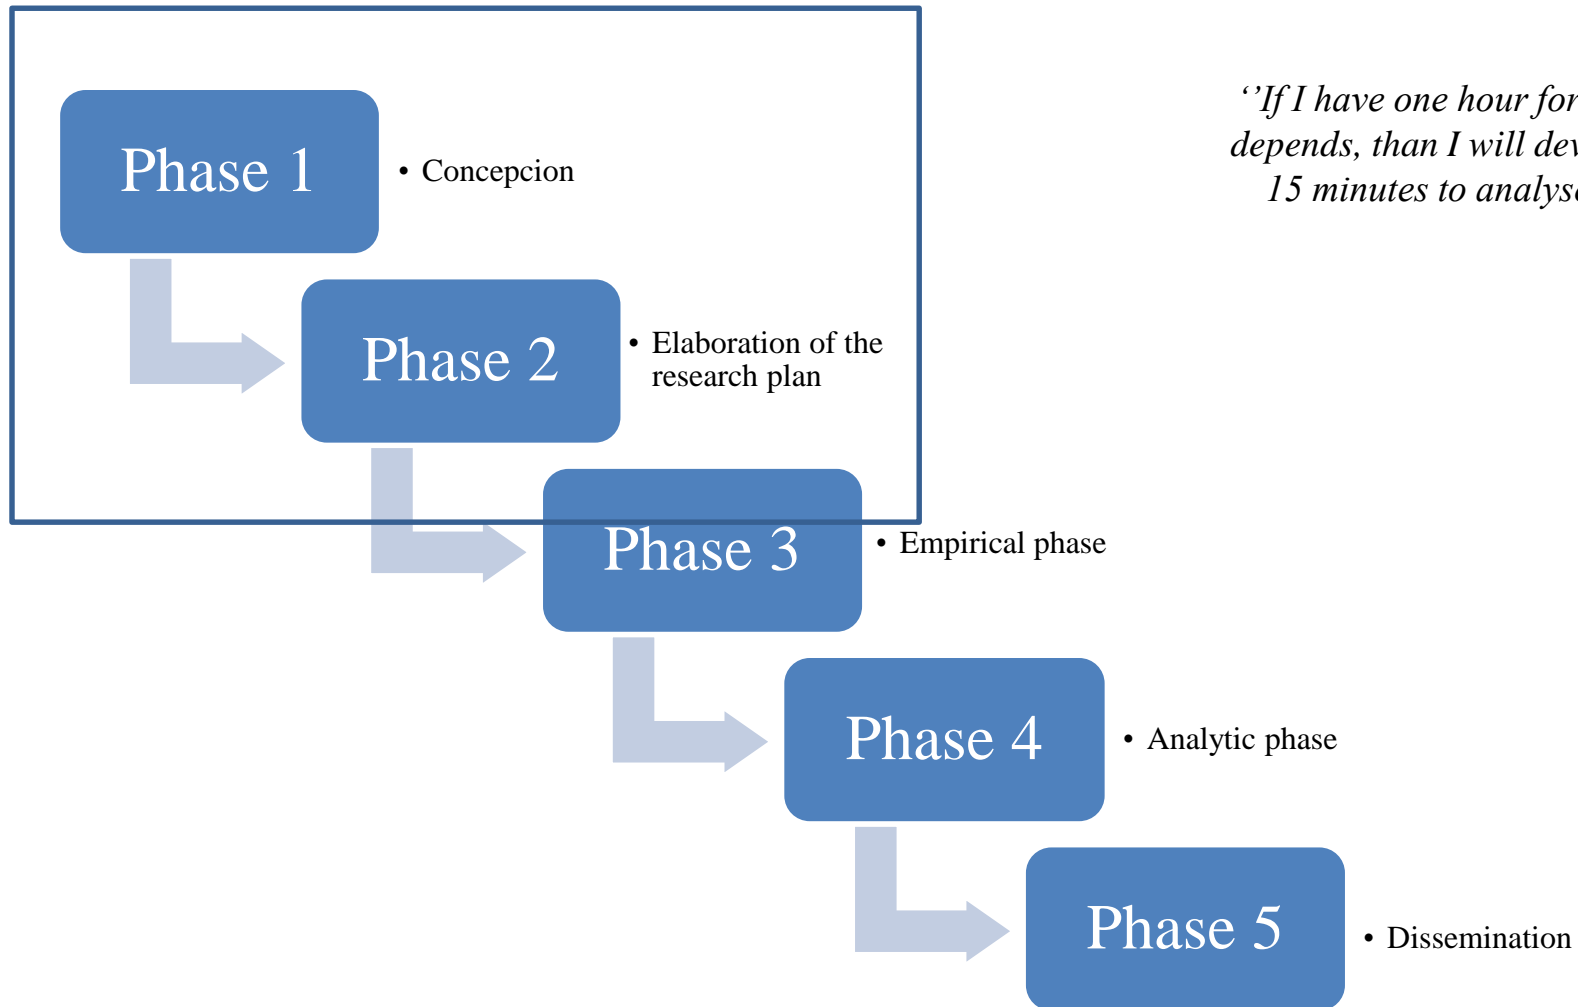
Phase 1

• Concepcion

Phase 2

• Elaboration of the research plan

Phase 3

• Empirical phase

Phase 4

• Analytic phase

Phase 5

• Dissemination

‘’If I have one hour for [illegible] depends, than I will dev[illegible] 15 minutes to analys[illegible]